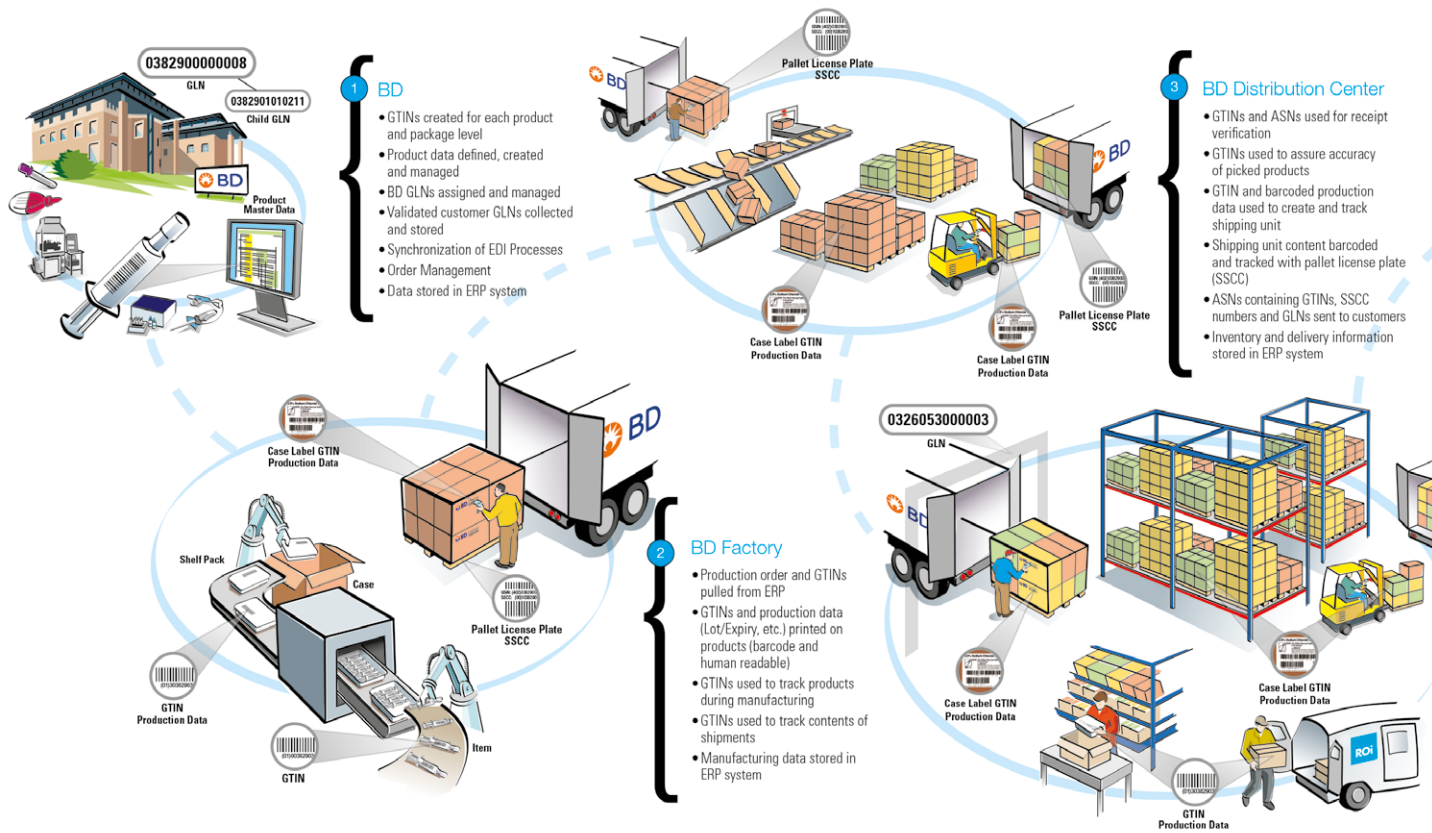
0382900000008
GLN
0382901010211
Child GLN
BD
Product Master Data

1 BD
• GTINs created for each product and package level
• Product data defined, created and managed
• BD GLNs assigned and managed
• Validated customer GLNs collected and stored
• Synchronization of EDI Processes
• Order Management
• Data stored in ERP system

BD
Pallet License Plate SSCC
BD
Case Label GTIN Production Data
Case Label GTIN Production Data
Pallet License Plate SSCC

3 BD Distribution Center
• GTINs and ASNs used for receipt verification
• GTINs used to assure accuracy of picked products
• GTIN and barcoded production data used to create and track shipping unit
• Shipping unit content barcoded and tracked with pallet license plate (SSCC)
• ASNs containing GTINs, SSCC numbers and GLNs sent to customers
• Inventory and delivery information stored in ERP system

BD
Case Label GTIN Production Data
Shelf Pack
Case
Pallet License Plate SSCC
GTIN Production Data
Item
GTIN

2 BD Factory
• Production order and GTINs pulled from ERP
• GTINs and production data (Lot/Expiry, etc.) printed on products (barcode and human readable)
• GTINs used to track products during manufacturing
• GTINs used to track contents of shipments
• Manufacturing data stored in ERP system

0326053000003
GLN
BD
Case Label GTIN Production Data
Case Label GTIN Production Data
ROi
GTIN Production Data